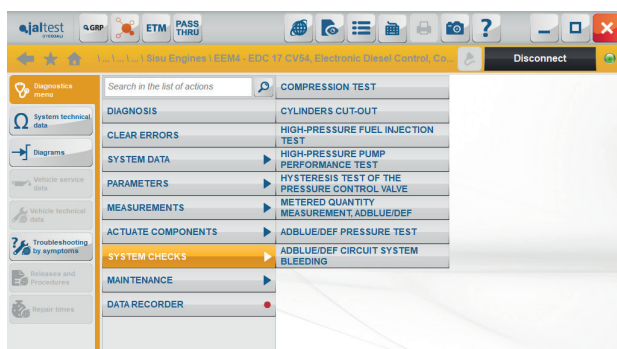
jaltest COJALI GRP ETM PASS THRU

\... \... \... \ Sisu Engines \ EEM4 - EDC 17 CV54, Electronic Diesel Control, Co...

Disconnect

Diagnostics menu

System technical data

Diagrams

Vehicle service data

Vehicle technical data

Troubleshooting by symptoms

Releases and Procedures

Repair times

Search in the list of actions

DIAGNOSIS

CLEAR ERRORS

SYSTEM DATA

PARAMETERS

MEASUREMENTS

ACTUATE COMPONENTS

SYSTEM CHECKS

MAINTENANCE

DATA RECORDER

COMPRESSION TEST

CYLINDERS CUT-OUT

HIGH-PRESSURE FUEL INJECTION TEST

HIGH-PRESSURE PUMP PERFORMANCE TEST

HYSTERESIS TEST OF THE PRESSURE CONTROL VALVE

METERED QUANTITY MEASUREMENT, ADBLUE/DEF

ADBLUE/DEF PRESSURE TEST

ADBLUE/DEF CIRCUIT SYSTEM BLEEDING